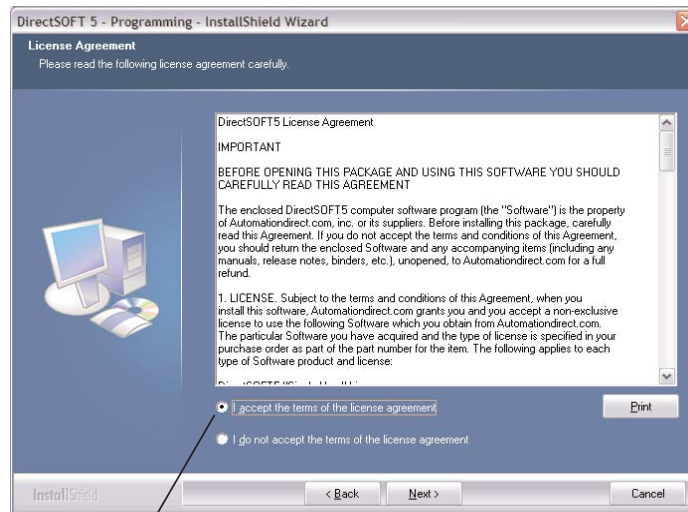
DirectSOFT 5 - Programming - InstallShield Wizard

License Agreement
Please read the following license agreement carefully.

DirectSOFT5 License Agreement

IMPORTANT

BEFORE OPENING THIS PACKAGE AND USING THIS SOFTWARE YOU SHOULD CAREFULLY READ THIS AGREEMENT

The enclosed DirectSOFT5 computer software program (the "Software") is the property of Automationdirect.com, inc. or its suppliers. Before installing this package, carefully read this Agreement. If you do not accept the terms and conditions of this Agreement, you should return the enclosed Software and any accompanying items (including any manuals, release notes, binders, etc.), unopened, to Automationdirect.com for a full refund.

1. LICENSE. Subject to the terms and conditions of this Agreement, when you install this software, Automationdirect.com grants you and you accept a non-exclusive license to use the following Software which you obtain from Automationdirect.com. The particular Software you have acquired and the type of license is specified in your purchase order as part of the part number for the item. The following applies to each type of Software product and license:

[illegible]

I accept the terms of the license agreement

Print

I do not accept the terms of the license agreement

InstallShield

< Back

Next >

Cancel